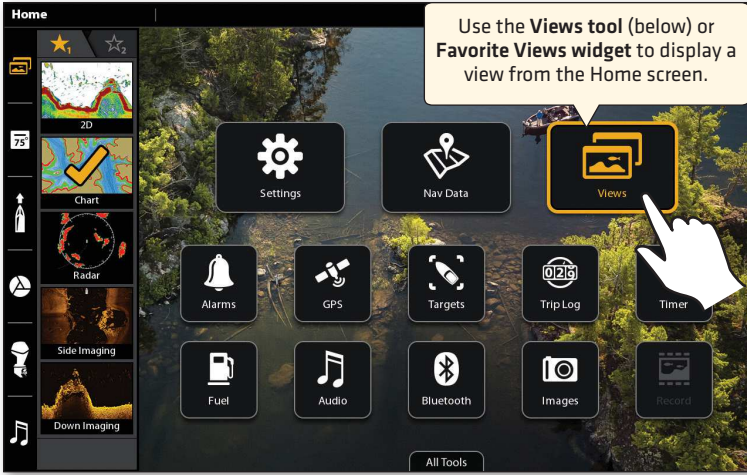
Home

Use the **Views tool** (below) or **Favorite Views widget** to display a view from the Home screen.

1 2

75°

2D

Chart

Radar

Side Imaging

Down Imaging

Settings

Nav Data

Views

Alarms

GPS

Targets

Trip Log

Timer

Fuel

Audio

Bluetooth

Images

Record

All Tools